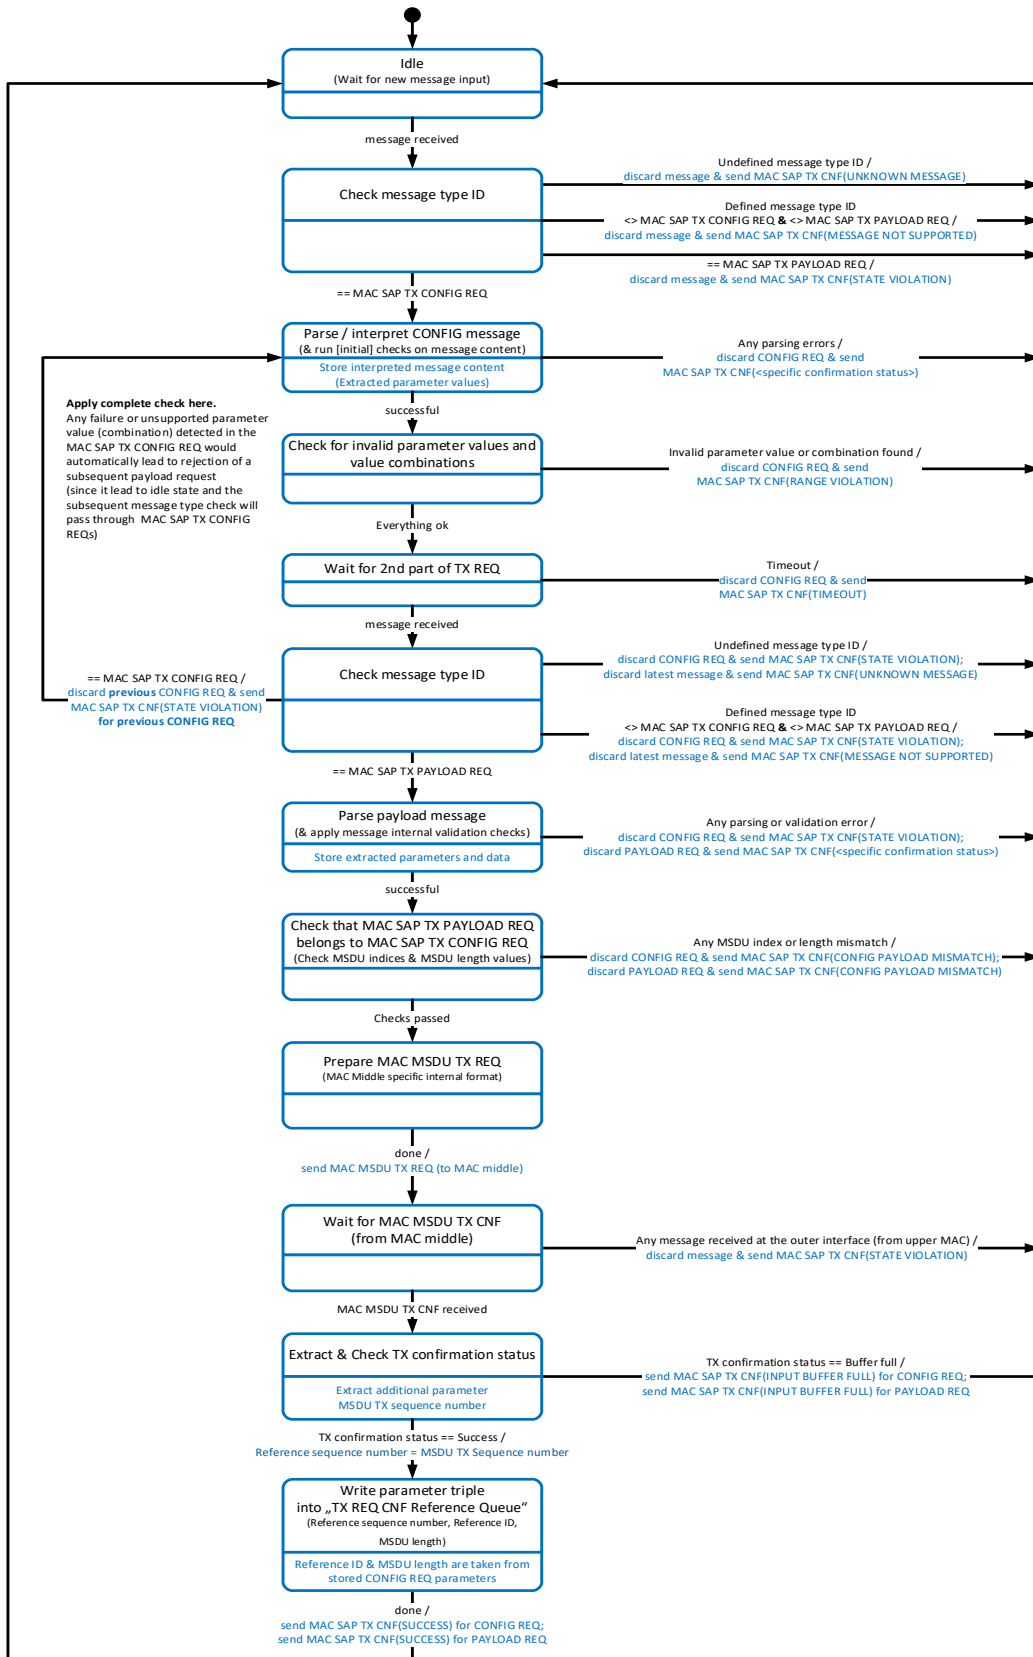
Idle
(Wait for new message input)

message received

Check message type ID

Undefined message type ID /
discard message & send MAC SAP TX CNF(UNKNOWN MESSAGE)

Defined message type ID
<> MAC SAP TX CONFIG REQ & <> MAC SAP TX PAYLOAD REQ /
discard message & send MAC SAP TX CNF(MESSAGE NOT SUPPORTED)

== MAC SAP TX PAYLOAD REQ /
discard message & send MAC SAP TX CNF(STATE VIOLATION)

== MAC SAP TX CONFIG REQ

Parse / interpret CONFIG message
(& run [initial] checks on message content)
Store interpreted message content
(Extracted parameter values)

Any parsing errors /
discard CONFIG REQ & send
MAC SAP TX CNF(<specific confirmation status>)

Apply complete check here.
Any failure or unsupported parameter value (combination) detected in the MAC SAP TX CONFIG REQ would automatically lead to rejection of a subsequent payload request
(since it lead to idle state and the subsequent message type check will pass through MAC SAP TX CONFIG REQs)

successful

Check for invalid parameter values and value combinations

Invalid parameter value or combination found /
discard CONFIG REQ & send
MAC SAP TX CNF(RANGE VIOLATION)

Everything ok

Wait for 2nd part of TX REQ

Timeout /
discard CONFIG REQ & send
MAC SAP TX CNF(TIMEOUT)

message received

Check message type ID

== MAC SAP TX CONFIG REQ /
discard previous CONFIG REQ & send
MAC SAP TX CNF(STATE VIOLATION)
for previous CONFIG REQ

Undefined message type ID /
discard CONFIG REQ & send MAC SAP TX CNF(STATE VIOLATION);
discard latest message & send MAC SAP TX CNF(UNKNOWN MESSAGE)

Defined message type ID
<> MAC SAP TX CONFIG REQ & <> MAC SAP TX PAYLOAD REQ /
discard CONFIG REQ & send MAC SAP TX CNF(STATE VIOLATION);
discard latest message & send MAC SAP TX CNF(MESSAGE NOT SUPPORTED)

== MAC SAP TX PAYLOAD REQ

Parse payload message
(& apply message internal validation checks)
Store extracted parameters and data

Any parsing or validation error /
discard CONFIG REQ & send MAC SAP TX CNF(STATE VIOLATION);
discard PAYLOAD REQ & send MAC SAP TX CNF(<specific confirmation status>)

successful

Check that MAC SAP TX PAYLOAD REQ belongs to MAC SAP TX CONFIG REQ
(Check MSDU indices & MSDU length values)

Any MSDU index or length mismatch /
discard CONFIG REQ & send MAC SAP TX CNF(CONFIG PAYLOAD MISMATCH);
discard PAYLOAD REQ & send MAC SAP TX CNF(CONFIG PAYLOAD MISMATCH)

Checks passed

Prepare MAC MSDU TX REQ
(MAC Middle specific internal format)

done /
send MAC MSDU TX REQ (to MAC middle)

Wait for MAC MSDU TX CNF
(from MAC middle)

Any message received at the outer interface (from upper MAC) /
discard message & send MAC SAP TX CNF(STATE VIOLATION)

MAC MSDU TX CNF received

Extract & Check TX confirmation status
Extract additional parameter
MSDU TX sequence number

TX confirmation status == Buffer full /
send MAC SAP TX CNF(INPUT BUFFER FULL) for CONFIG REQ;
send MAC SAP TX CNF(INPUT BUFFER FULL) for PAYLOAD REQ

TX confirmation status == Success /
Reference sequence number = MSDU TX Sequence number

Write parameter triple
into „TX REQ CNF Reference Queue“
(Reference sequence number, Reference ID, MSDU length)
Reference ID & MSDU length are taken from stored CONFIG REQ parameters

done /
send MAC SAP TX CNF(SUCCESS) for CONFIG REQ;
send MAC SAP TX CNF(SUCCESS) for PAYLOAD REQ